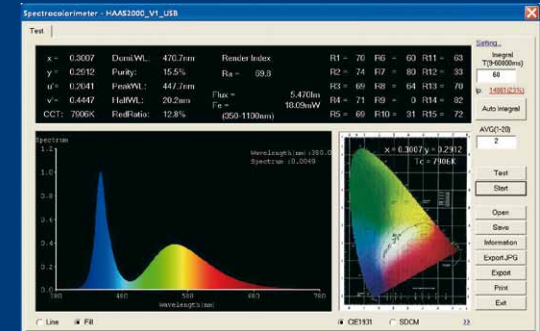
Spectrocolorimeter - HAAS2000_V1_USB

Test

Setting...

x = 0.3007 Domi.WL: 470.7nm Render Index
y = 0.2912 Purity: 15.5% Ra = 69.8
u' = 0.2041 PeakWL: 447.7nm
v' = 0.4447 HalfWL: 20.2nm Flux = 5.470lm
CCT: 7906K RedRatio: 12.8% Fe = 18.09mW
(350-1100nm)

| | | | | | | | |
|---|---|---|---|---|---|---|---|
| R1 = | 70 | R6 = | 60 | R11 = | 63 | | |
| R2 = | 74 | R7 = | 80 | R12 = | 33 | | |
| R3 = | 69 | R8 = | 64 | R13 = | 70 | | |
| R4 = | 71 | R9 = | 0 | R14 = | 82 | | |
| R5 = | 69 | R10 = | 31 | R15 = | 72 | | |

Integral T(8-60000ms)
60
Ip: 14881(23%)
Auto Integral
AVG(1-20)
2

Spectrum
1.2
1.0
0.8
0.6
0.4
0.2
0.0
380 460 540 620 700
Wavelength(nm)

Wavelength(nm):380.0
Spectrum :0.0049

x = 0.3007 y = 0.2912
Tc = 7906K

Test
Start
Open
Save
Information
Export JPG
Export
Print
Exit

Line Fill CIE1931 SDCM >>